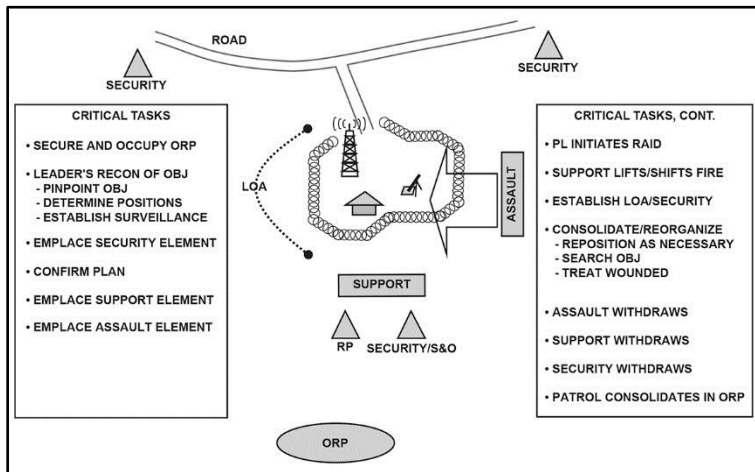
ROAD

SECURITY

SECURITY

CRITICAL TASKS

• SECURE AND OCCUPY ORP

• LEADER'S RECON OF OBJ
- PINPOINT OBJ
- DETERMINE POSITIONS
- ESTABLISH SURVEILLANCE

• EMPLACE SECURITY ELEMENT

• CONFIRM PLAN

• EMPLACE SUPPORT ELEMENT

• EMPLACE ASSAULT ELEMENT

LOA

ASSAULT

SUPPORT

RP

SECURITY/S&O

ORP

CRITICAL TASKS, CONT.

• PL INITIATES RAID

• SUPPORT LIFTS/SHIFTS FIRE

• ESTABLISH LOA/SECURITY

• CONSOLIDATE/REORGANIZE
- REPOSITION AS NECESSARY
- SEARCH OBJ
- TREAT WOUNDED

• ASSAULT WITHDRAWS

• SUPPORT WITHDRAWS

• SECURITY WITHDRAWS

• PATROL CONSOLIDATES IN ORP